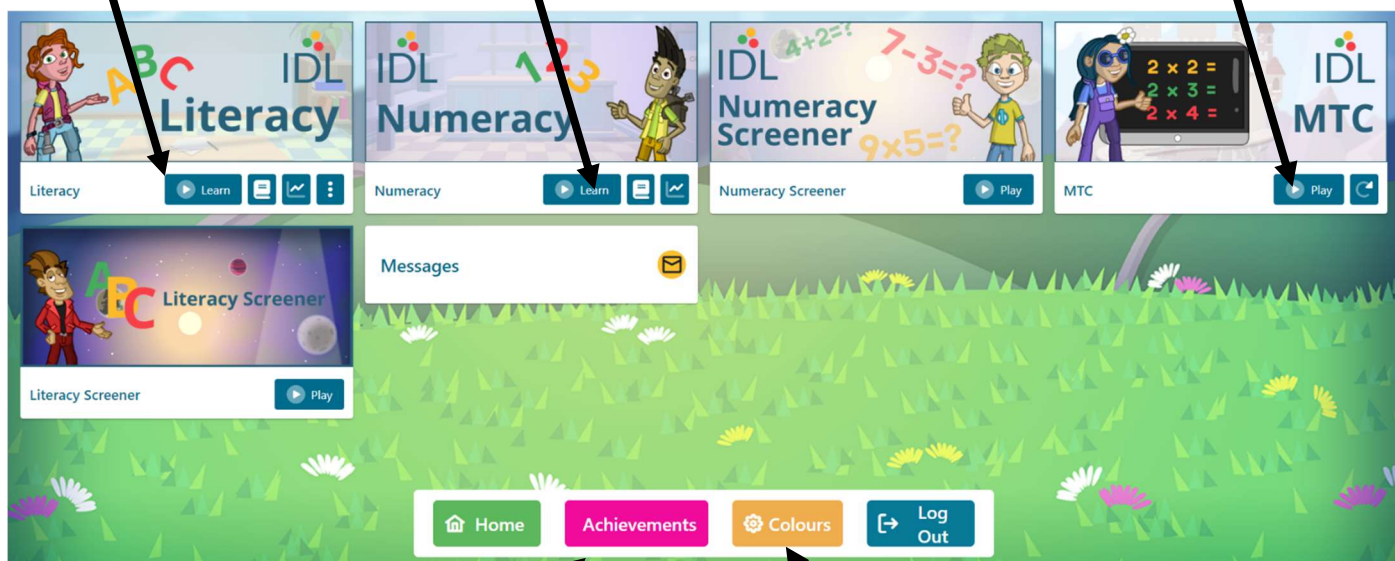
ABC IDL Literacy

Literacy Learn

IDL 123 Numeracy

Numeracy Learn

IDL $4+2=?$ $7-3=?$ Numeracy Screener $9\times5=?$

Numeracy Screener Play

IDL MTC $2\times2=$ $2\times3=$ $2\times4=$

MTC Play

ABC Literacy Screener

Literacy Screener Play

Messages

Home Achievements Colours Log Out